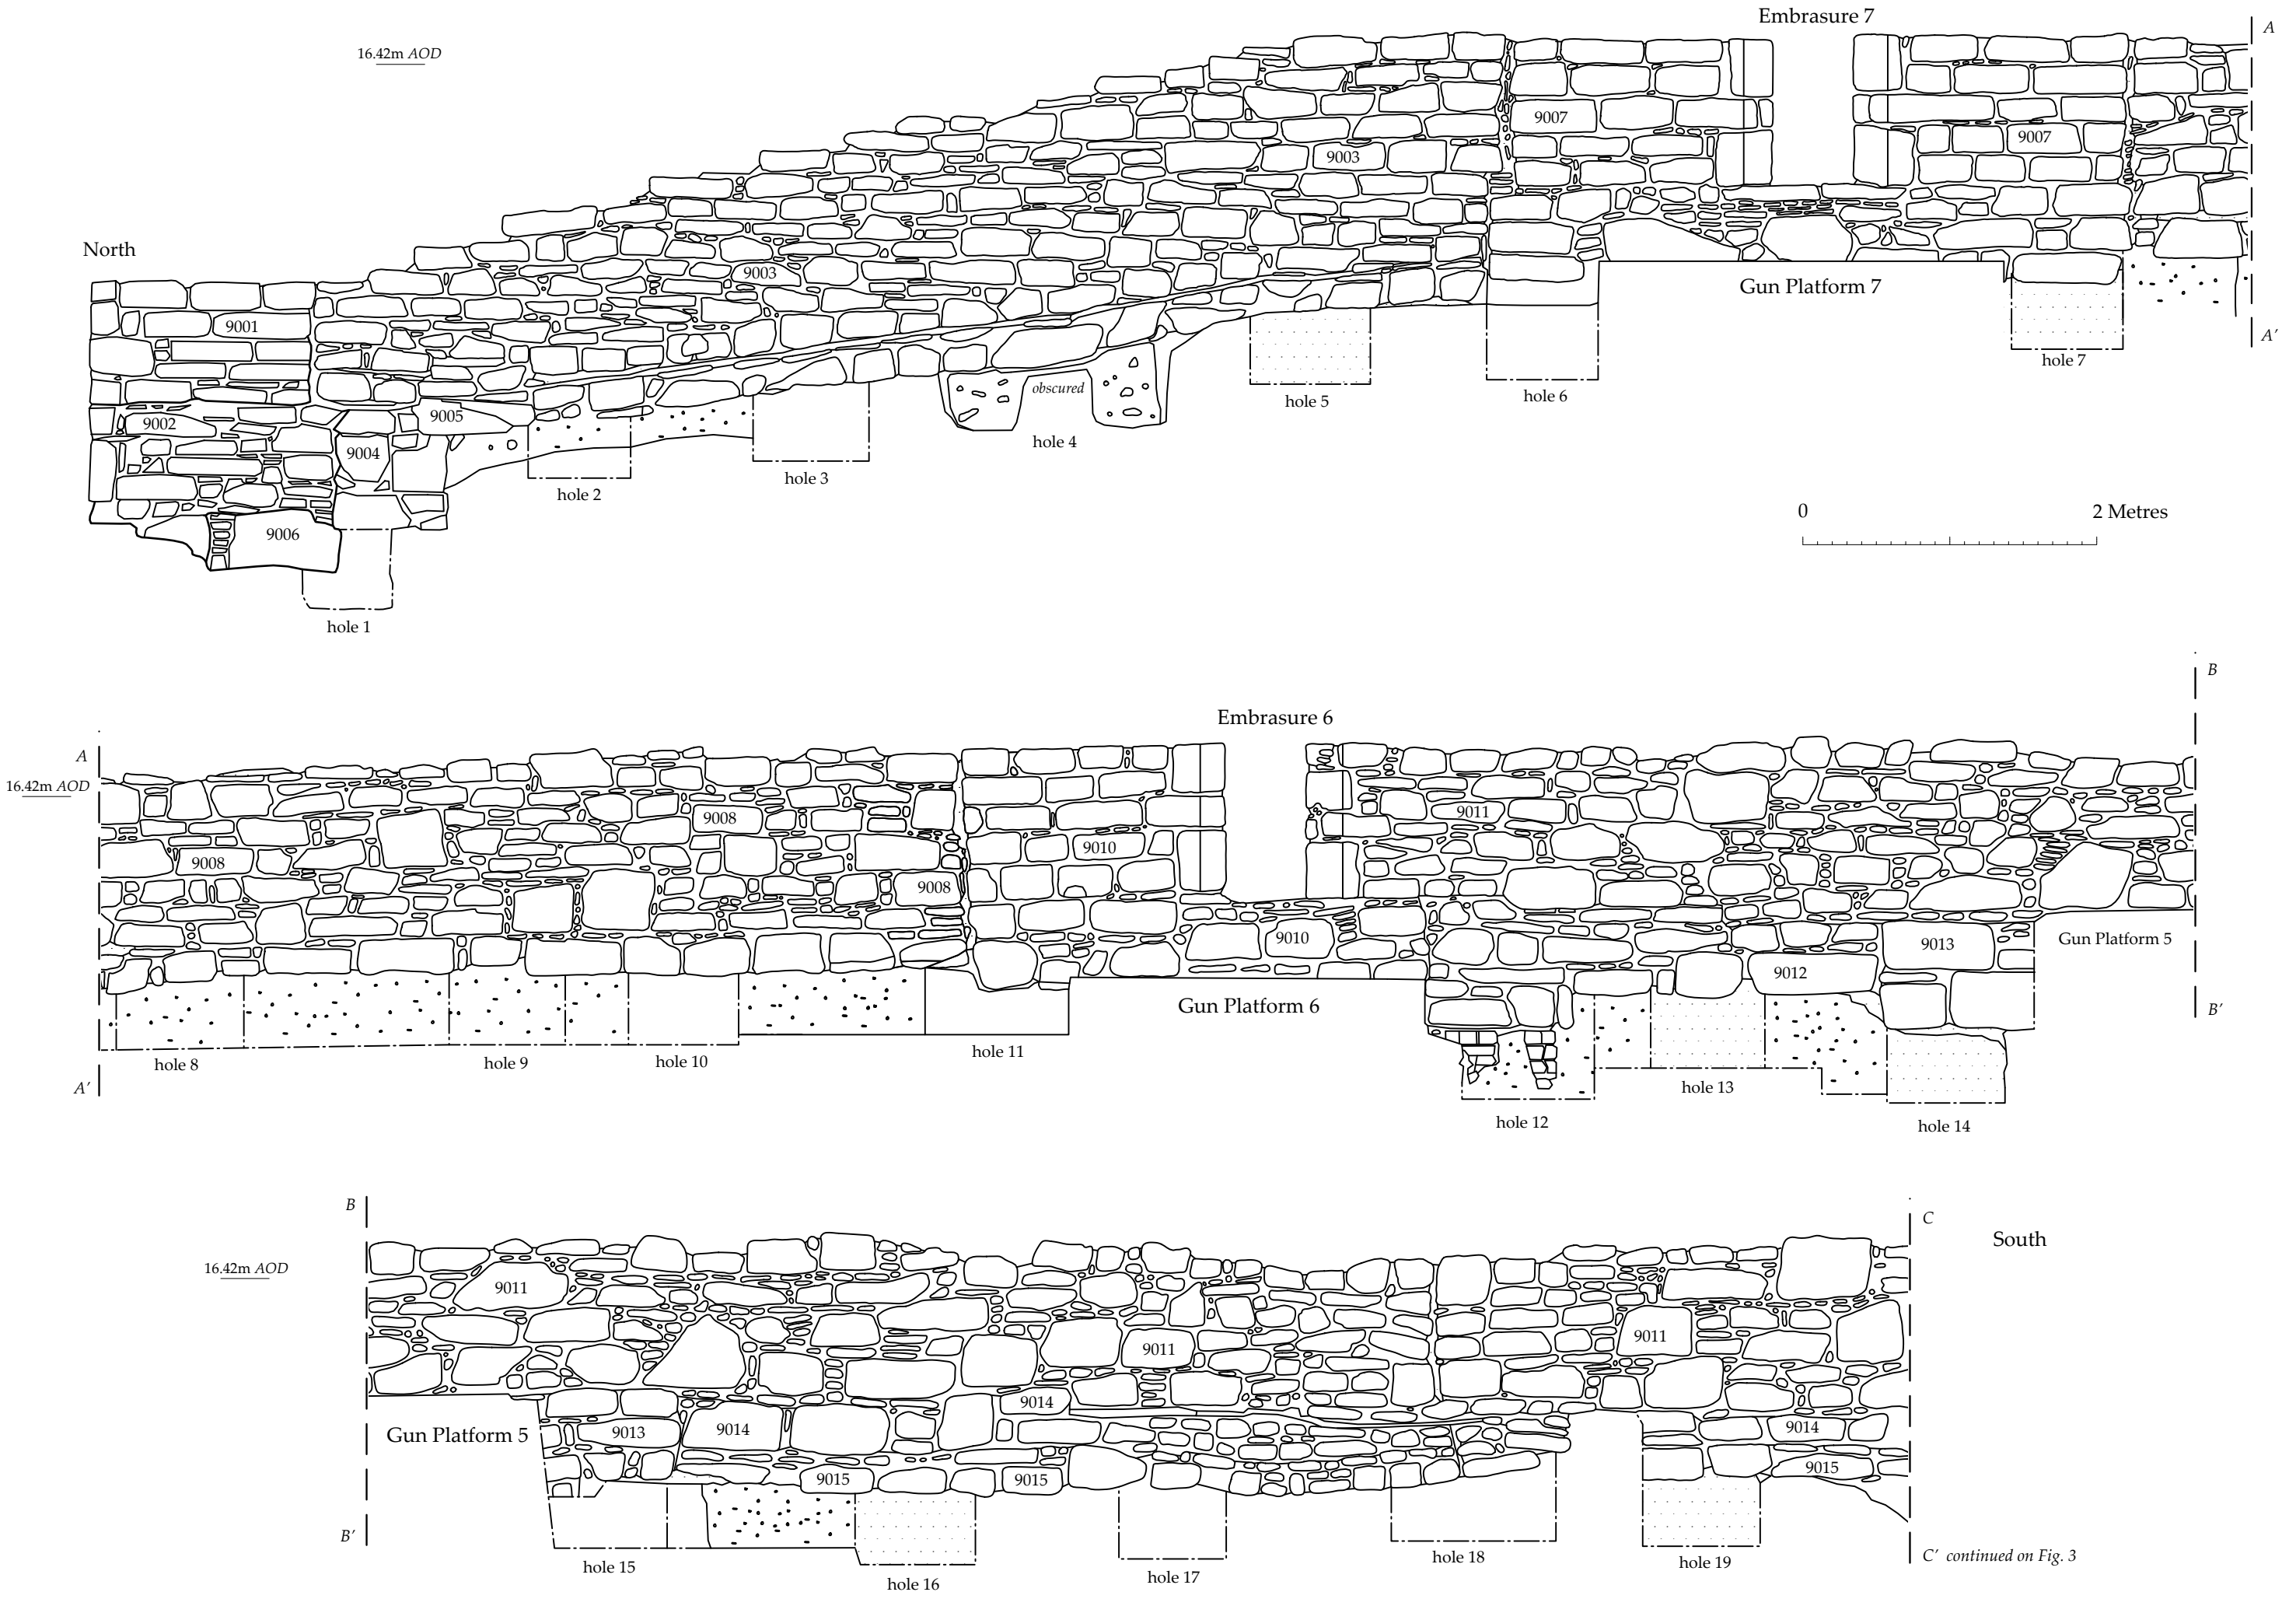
Embrasure 7

16.42m AOD

A

North

9007

9007

9003

9003

9001

Gun Platform 7

A′

9002

9005

obscured

9004

hole 5

hole 6

hole 7

hole 4

hole 2

hole 3

9006

0

2 Metres

hole 1

B

Embrasure 6

A

16.42m AOD

9011

9008

9010

9008

9008

9010

9013

Gun Platform 5

9012

Gun Platform 6

B′

hole 8

hole 9

hole 10

hole 11

hole 13

A′

hole 12

hole 14

B

C

South

16.42m AOD

9011

9011

9011

9014

Gun Platform 5

9013

9014

9014

9015

9015

9015

B′

hole 15

hole 16

hole 17

hole 18

hole 19

C′ continued on Fig. 3